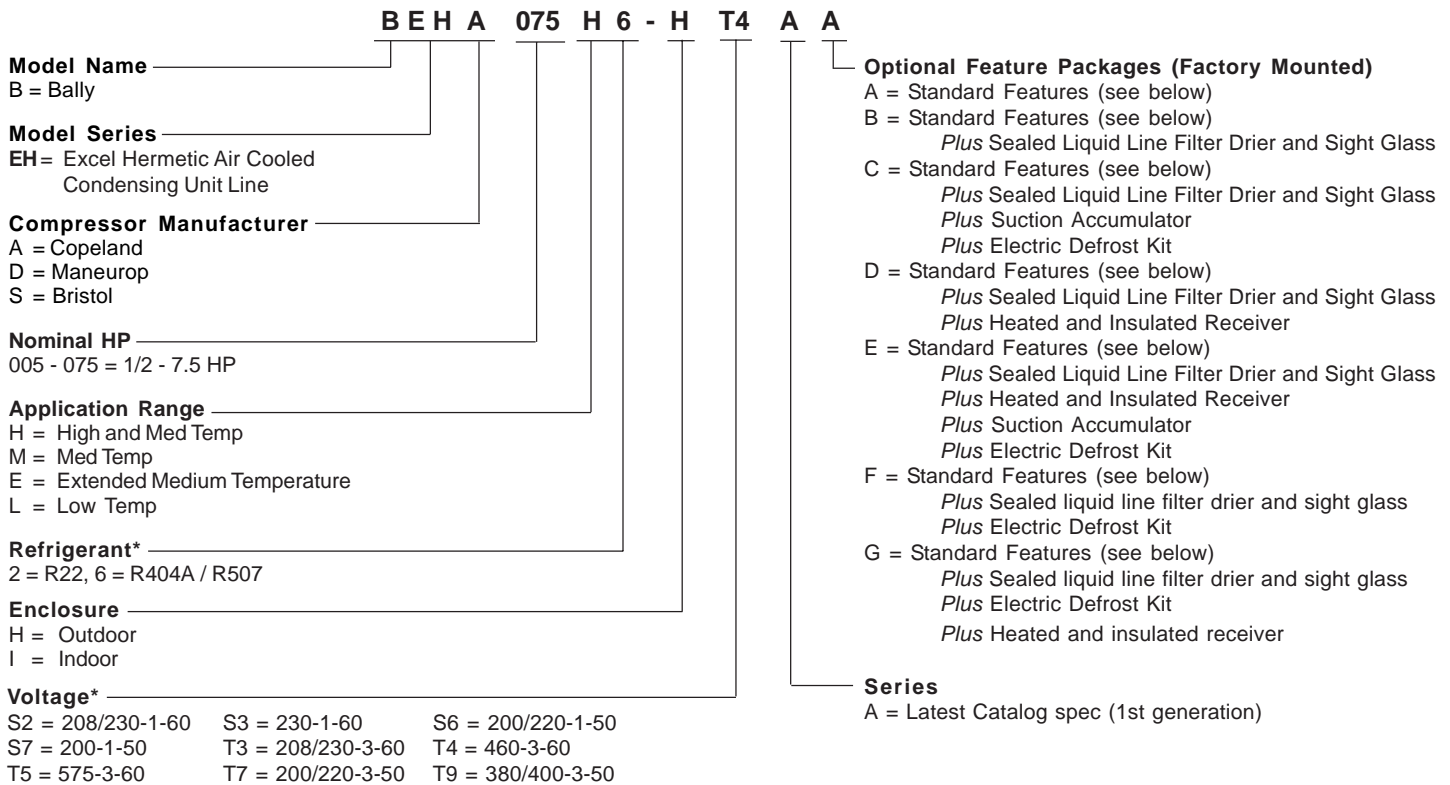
B E H A 075 H 6 - H T4 A A

**Model Name**
B = Bally

**Model Series**
EH = Excel Hermetic Air Cooled Condensing Unit Line

**Compressor Manufacturer**
A = Copeland
D = Maneurop
S = Bristol

**Nominal HP**
005 - 075 = 1/2 - 7.5 HP

**Application Range**
H = High and Med Temp
M = Med Temp
E = Extended Medium Temperature
L = Low Temp

**Refrigerant***
2 = R22, 6 = R404A / R507

**Enclosure**
H = Outdoor
I = Indoor

**Voltage***
S2 = 208/230-1-60 S3 = 230-1-60 S6 = 200/220-1-50
S7 = 200-1-50 T3 = 208/230-3-60 T4 = 460-3-60
T5 = 575-3-60 T7 = 200/220-3-50 T9 = 380/400-3-50

**Optional Feature Packages (Factory Mounted)**
A = Standard Features (see below)
B = Standard Features (see below)
*Plus* Sealed Liquid Line Filter Drier and Sight Glass
C = Standard Features (see below)
*Plus* Sealed Liquid Line Filter Drier and Sight Glass
*Plus* Suction Accumulator
*Plus* Electric Defrost Kit
D = Standard Features (see below)
*Plus* Sealed Liquid Line Filter Drier and Sight Glass
*Plus* Heated and Insulated Receiver
E = Standard Features (see below)
*Plus* Sealed Liquid Line Filter Drier and Sight Glass
*Plus* Heated and Insulated Receiver
*Plus* Suction Accumulator
*Plus* Electric Defrost Kit
F = Standard Features (see below)
*Plus* Sealed liquid line filter drier and sight glass
*Plus* Electric Defrost Kit
G = Standard Features (see below)
*Plus* Sealed liquid line filter drier and sight glass
*Plus* Electric Defrost Kit
*Plus* Heated and insulated receiver

**Series**
A = Latest Catalog spec (1st generation)